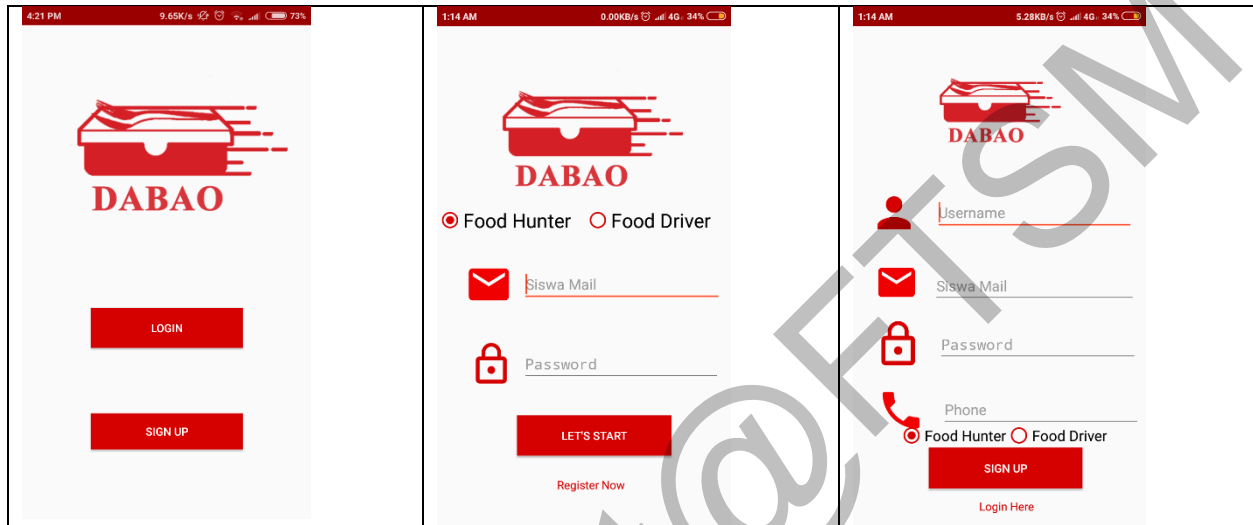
4:21 PM 9.65K/s 73%

DABAO

LOGIN

SIGN UP

1:14 AM 0.00KB/s 4G 34%

DABAO

Food Hunter Food Driver

Siswa Mail

Password

LET'S START

Register Now

1:14 AM 5.28KB/s 4G 34%

DABAO

Username

Siswa Mail

Password

Phone

Food Hunter Food Driver

SIGN UP

Login Here

@FTSM